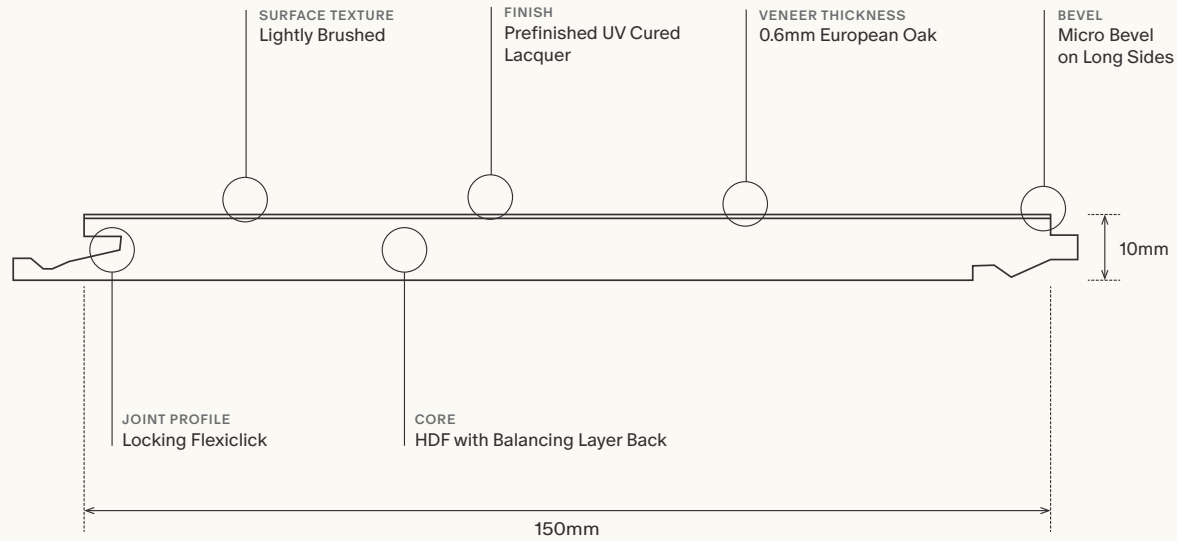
SURFACE TEXTURE
Lightly Brushed

FINISH
Prefinished UV Cured Lacquer

VENEER THICKNESS
0.6mm European Oak

BEVEL
Micro Bevel on Long Sides

10mm

JOINT PROFILE
Locking Flexiclick

CORE
HDF with Balancing Layer Back

150mm